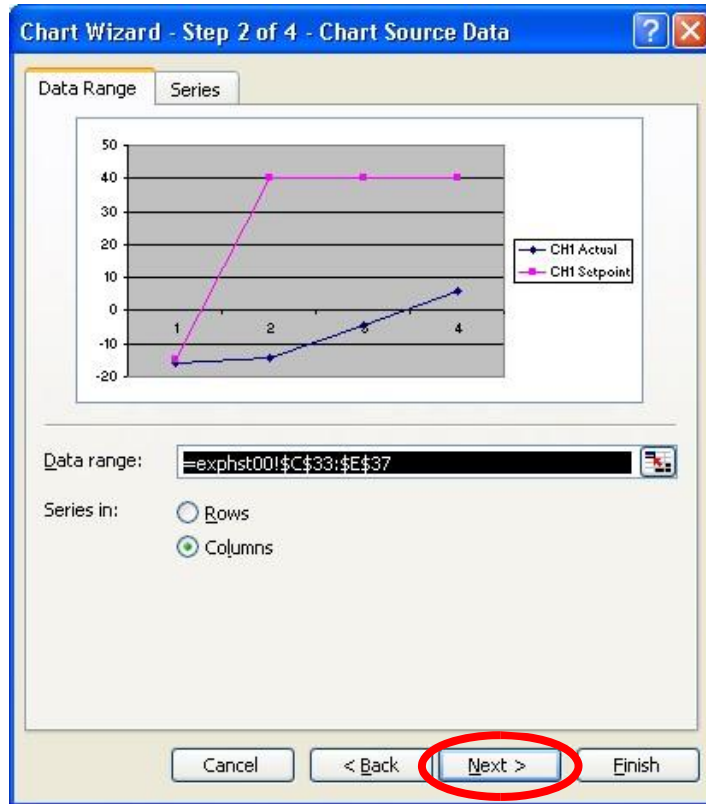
Chart Wizard - Step 2 of 4 - Chart Source Data

?

Data Range

Series

50
40
30
20
10
0
-10
-20

1
2
3
4

CH1 Actual
CH1 Setpoint

Data range: =exphst00!$C$33:$E$37

Series in:
Rows
Columns

Cancel
< Back
Next >
Finish